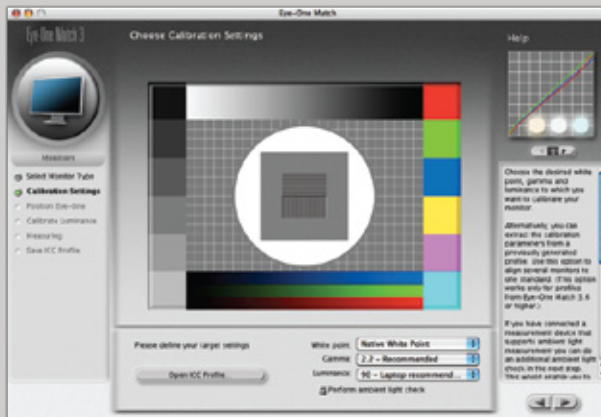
Eye-One Match

Eye-One Match 3

Choose Calibration Settings

Help

Monitors

Select Monitor Type
Calibration Settings
Position Eye-One
Calibrate Luminance
Measuring
Save ICC Profile

Choose the desired white point, gamma and luminance to which you want to calibrate your monitor.

Alternatively, you can extract the calibration parameters from a previously generated profile. Use this option to align several monitors to one standard. (This option works only for profiles from Eye-One Match 3.6 or higher.)

If you have connected a measurement device that supports ambient light measurement you can do an additional ambient light check in the next step. This would enable you to

Please define your target settings

White point: Native White Point
Gamma: 2.2 – Recommended
Luminance: 90 – Laptop recommend...

Open ICC Profile

Perform ambient light check